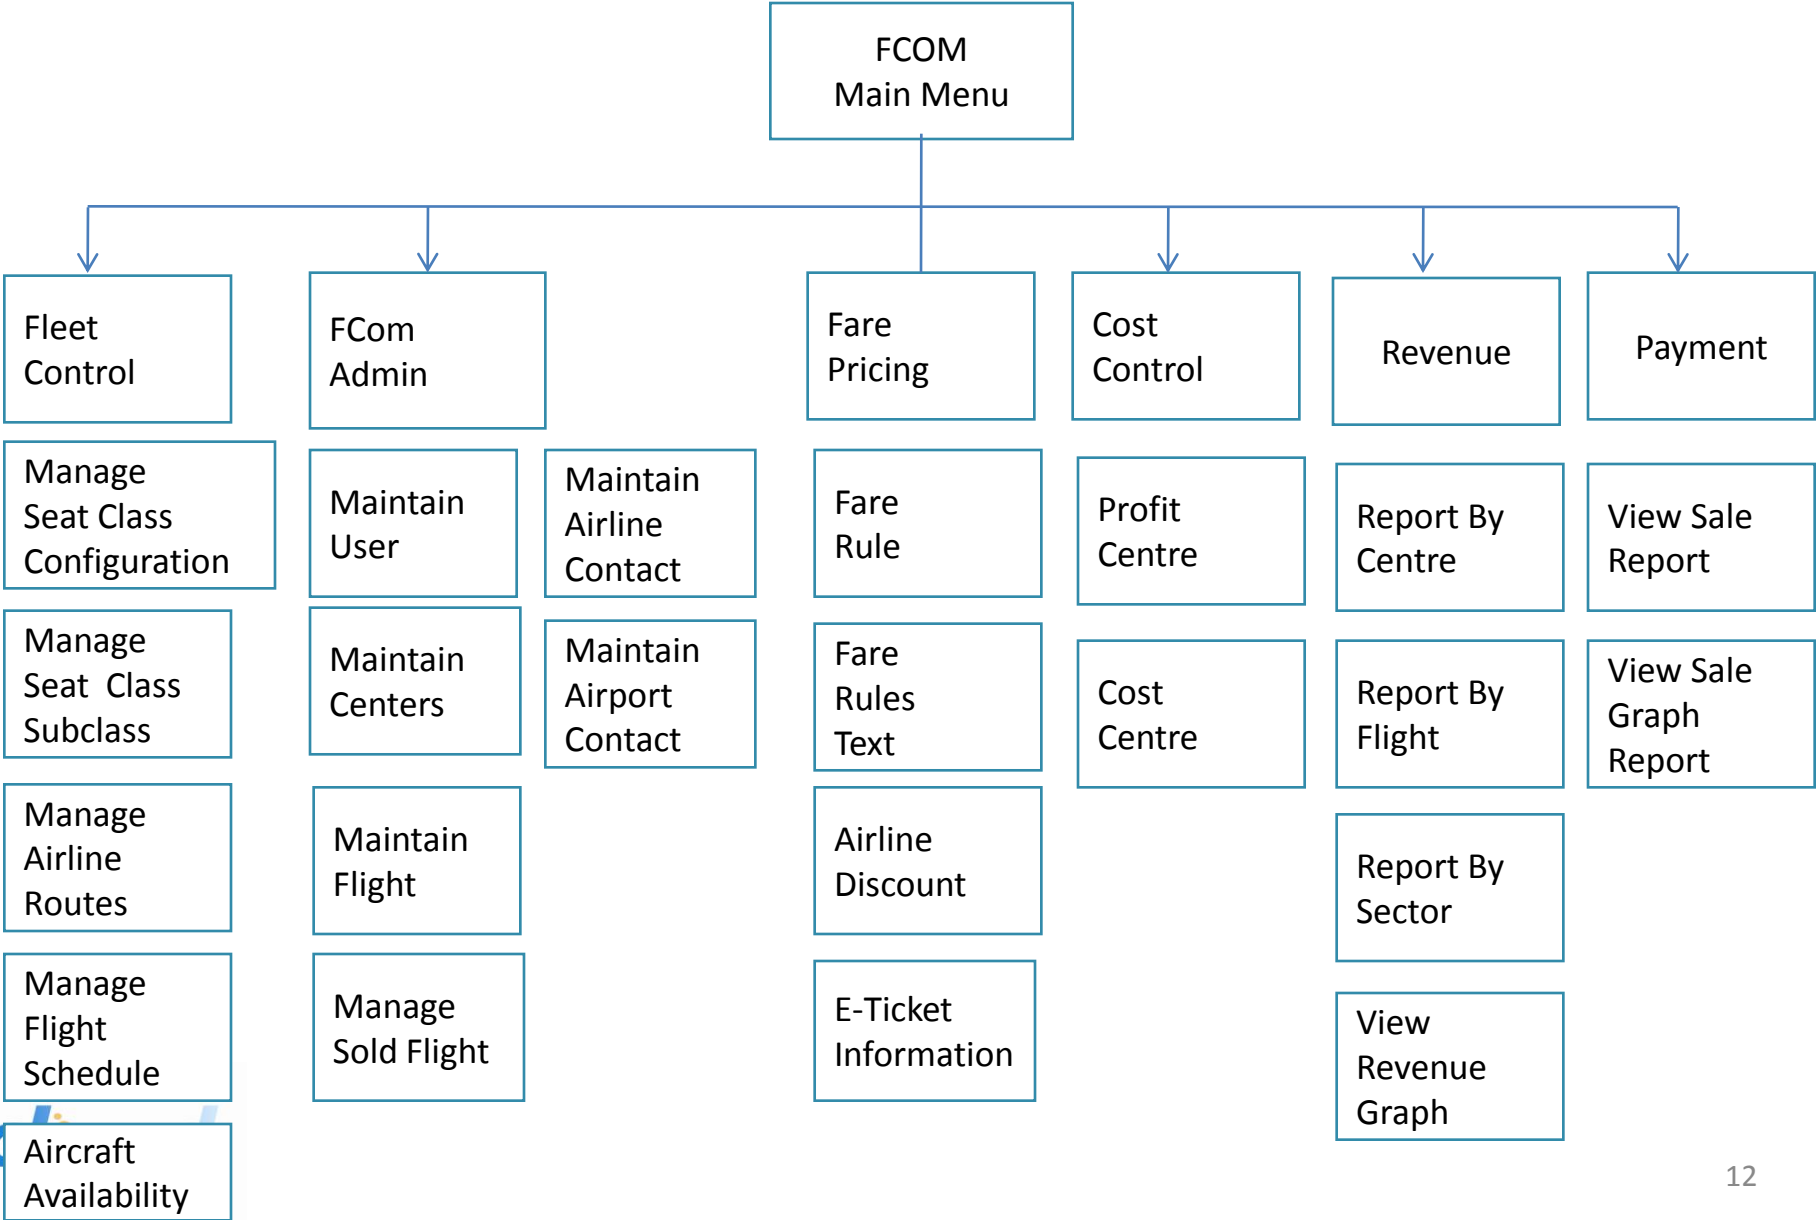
FCOM
Main Menu

Fleet Control

Manage Seat Class Configuration

Manage Seat Class Subclass

Manage Airline Routes

Manage Flight Schedule

Aircraft Availability

FCom Admin

Maintain User

Maintain Centers

Maintain Flight

Manage Sold Flight

Maintain Airline Contact

Maintain Airport Contact

Fare Pricing

Fare Rule

Fare Rules Text

Airline Discount

E-Ticket Information

Cost Control

Profit Centre

Cost Centre

Revenue

Report By Centre

Report By Flight

Report By Sector

View Revenue Graph

Payment

View Sale Report

View Sale Graph Report

12